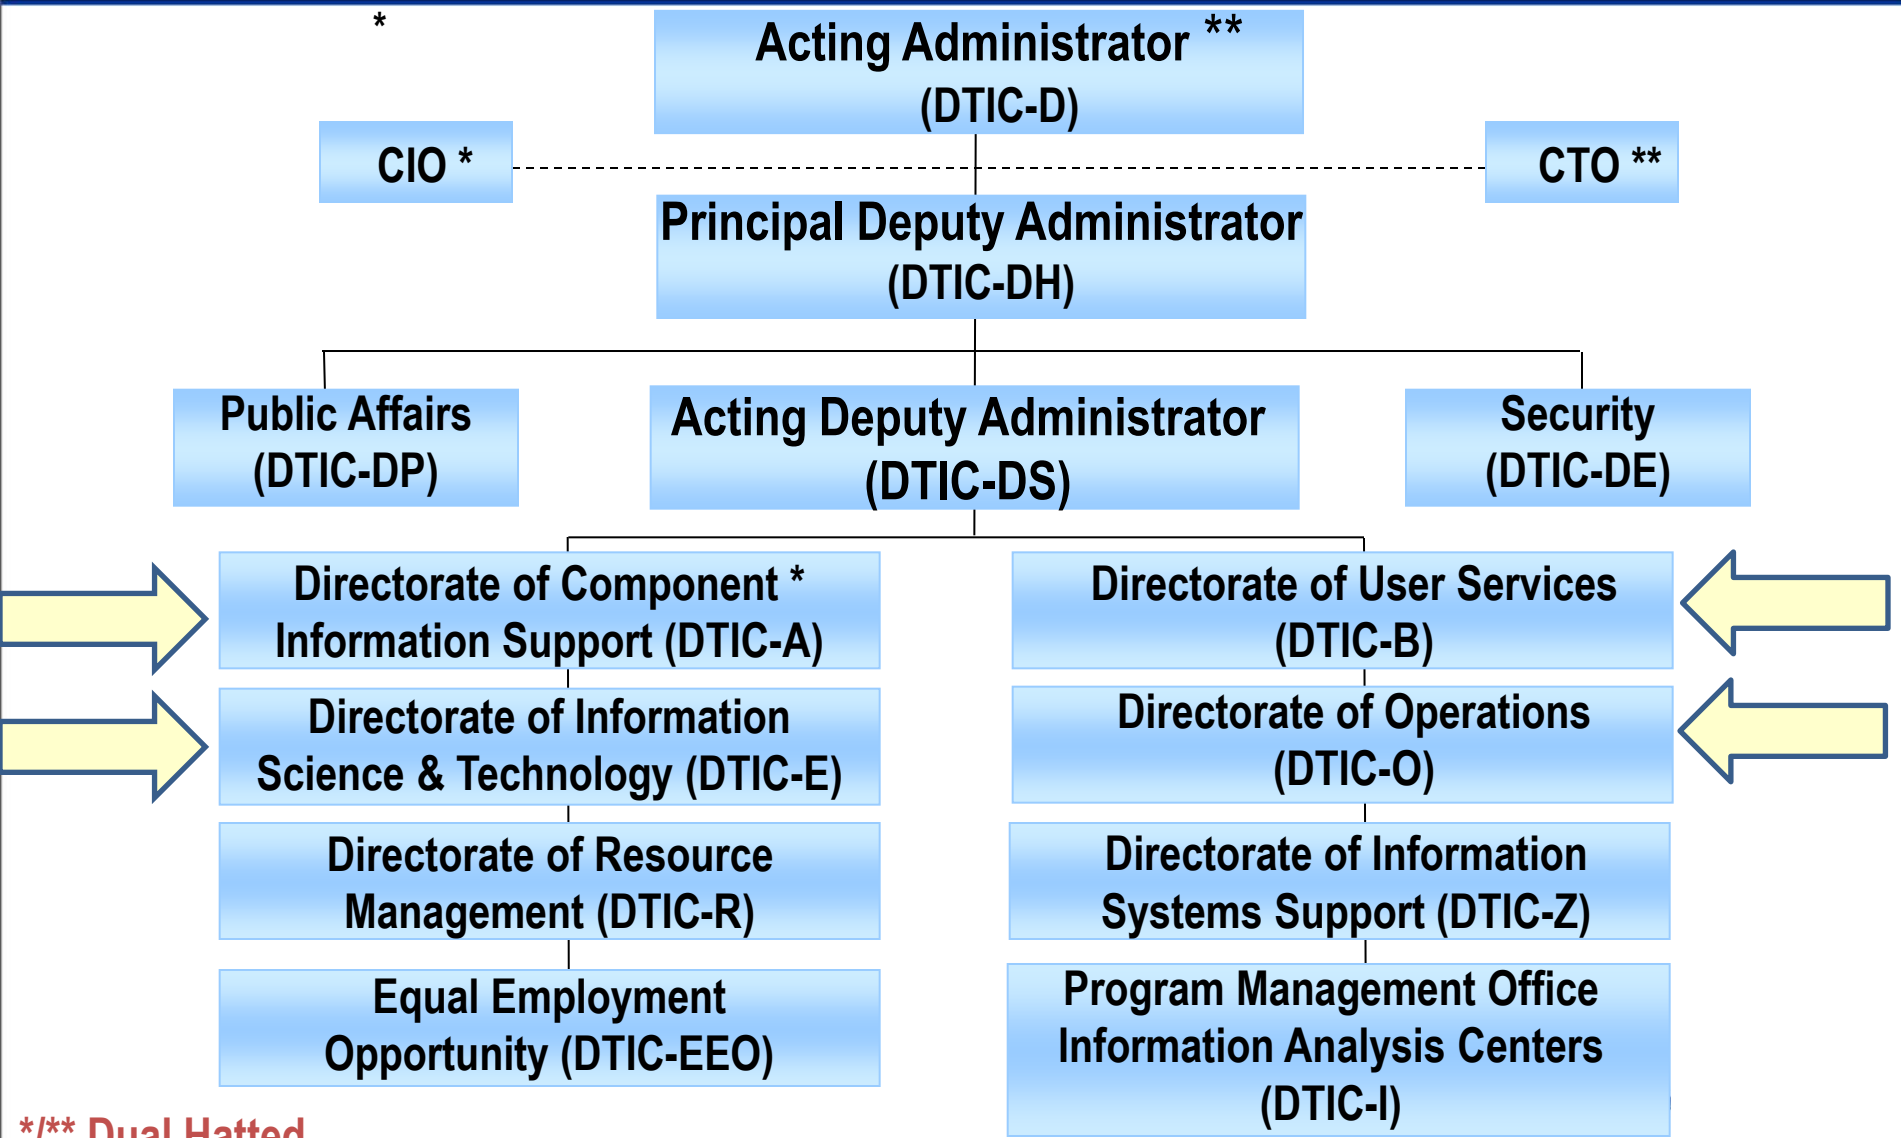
*

Acting Administrator **
(DTIC-D)

CIO *

CTO **

Principal Deputy Administrator
(DTIC-DH)

Public Affairs
(DTIC-DP)

Acting Deputy Administrator
(DTIC-DS)

Security
(DTIC-DE)

Directorate of Component *
Information Support (DTIC-A)

Directorate of Information
Science & Technology (DTIC-E)

Directorate of Resource
Management (DTIC-R)

Equal Employment
Opportunity (DTIC-EEO)

Directorate of User Services
(DTIC-B)

Directorate of Operations
(DTIC-O)

Directorate of Information
Systems Support (DTIC-Z)

Program Management Office
Information Analysis Centers
(DTIC-I)

*/** Dual Hatted